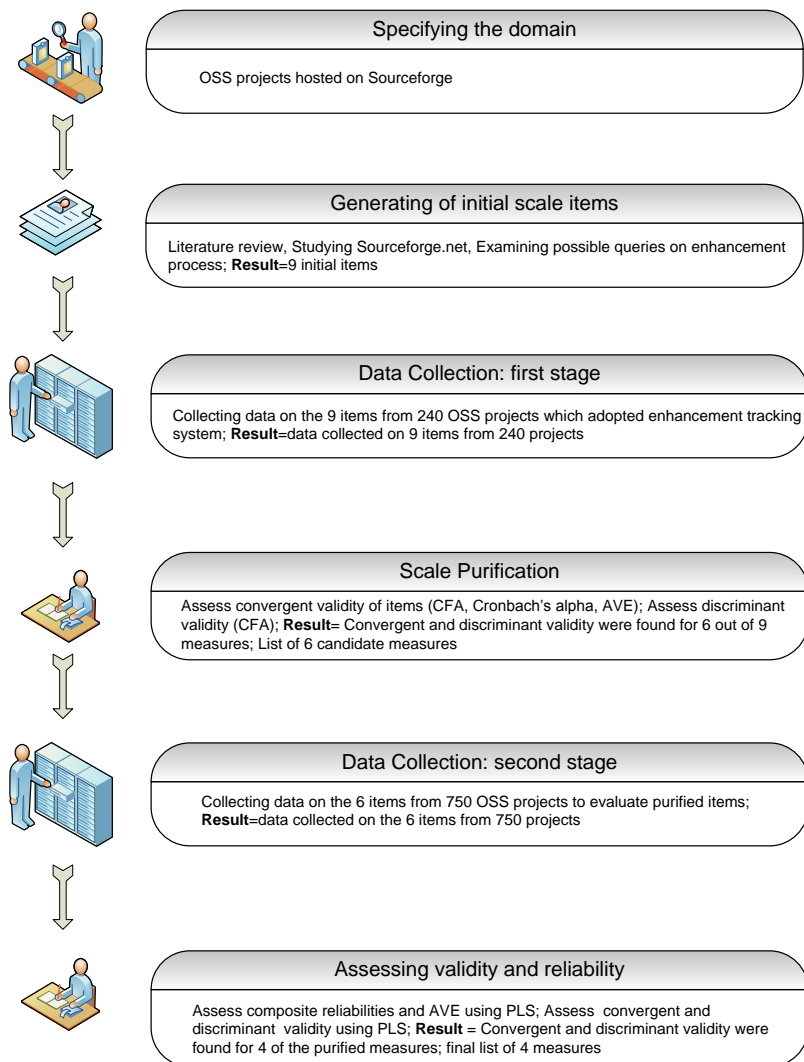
Specifying the domain

OSS projects hosted on Sourceforge

Generating of initial scale items

Literature review, Studying Sourceforge.net, Examining possible queries on enhancement process; **Result**=9 initial items

Data Collection: first stage

Collecting data on the 9 items from 240 OSS projects which adopted enhancement tracking system; **Result**=data collected on 9 items from 240 projects

Scale Purification

Assess convergent validity of items (CFA, Cronbach's alpha, AVE); Assess discriminant validity (CFA); **Result**= Convergent and discriminant validity were found for 6 out of 9 measures; List of 6 candidate measures

Data Collection: second stage

Collecting data on the 6 items from 750 OSS projects to evaluate purified items; **Result**=data collected on the 6 items from 750 projects

Assessing validity and reliability

Assess composite reliabilities and AVE using PLS; Assess convergent and discriminant validity using PLS; **Result** = Convergent and discriminant validity were found for 4 of the purified measures; final list of 4 measures